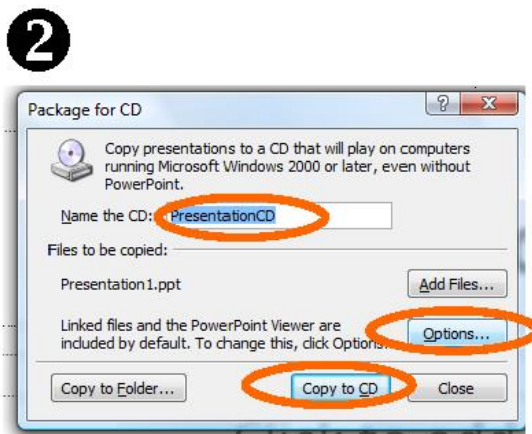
❷

Package for CD

?

X

Copy presentations to a CD that will play on computers running Microsoft Windows 2000 or later, even without PowerPoint.

Name the CD: PresentationCD

Files to be copied:

Presentation1.ppt

Add Files...

Linked files and the PowerPoint Viewer are included by default. To change this, click Options.

Options...

Copy to Folder...

Copy to CD

Close